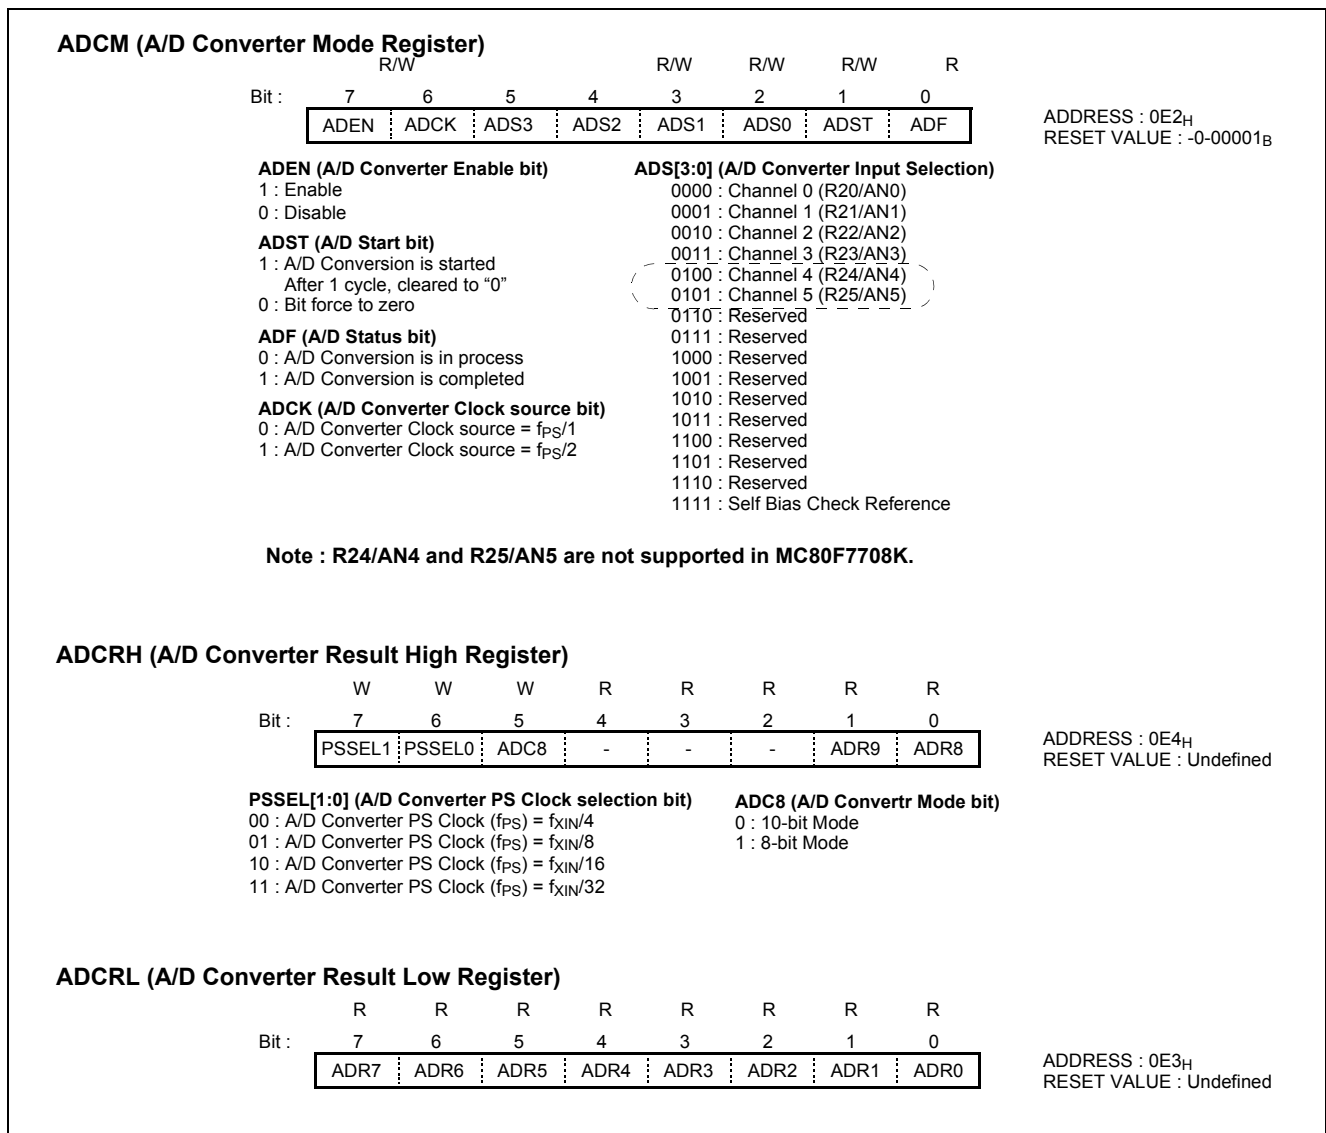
ADCM (A/D Converter Mode Register)

| | R/W | | | | R/W | R/W | R/W | R |
|---|---|---|---|---|---|---|---|---|
| Bit : | 7 | 6 | 5 | 4 | 3 | 2 | 1 | 0 |
| | ADEN | ADCK | ADS3 | ADS2 | ADS1 | ADS0 | ADST | ADF |

ADDRESS : $0E2_H$
RESET VALUE : $-0-00001_B$

ADEN (A/D Converter Enable bit)
1 : Enable
0 : Disable

ADST (A/D Start bit)
1 : A/D Conversion is started
After 1 cycle, cleared to "0"
0 : Bit force to zero

ADF (A/D Status bit)
0 : A/D Conversion is in process
1 : A/D Conversion is completed

ADCK (A/D Converter Clock source bit)
0 : A/D Converter Clock source = $f_{PS}/1$
1 : A/D Converter Clock source = $f_{PS}/2$

ADS[3:0] (A/D Converter Input Selection)
0000 : Channel 0 (R20/AN0)
0001 : Channel 1 (R21/AN1)
0010 : Channel 2 (R22/AN2)
0011 : Channel 3 (R23/AN3)
0100 : Channel 4 (R24/AN4)
0101 : Channel 5 (R25/AN5)
0110 : Reserved
0111 : Reserved
1000 : Reserved
1001 : Reserved
1010 : Reserved
1011 : Reserved
1100 : Reserved
1101 : Reserved
1110 : Reserved
1111 : Self Bias Check Reference

Note : R24/AN4 and R25/AN5 are not supported in MC80F7708K.

ADCRH (A/D Converter Result High Register)

| | W | W | W | R | R | R | R | R |
|---|---|---|---|---|---|---|---|---|
| Bit : | 7 | 6 | 5 | 4 | 3 | 2 | 1 | 0 |
| | PSSEL1 | PSSEL0 | ADC8 | - | - | - | ADR9 | ADR8 |

ADDRESS : $0E4_H$
RESET VALUE : Undefined

PSSEL[1:0] (A/D Converter PS Clock selection bit)
00 : A/D Converter PS Clock ($f_{PS}$) = $f_{XIN}/4$
01 : A/D Converter PS Clock ($f_{PS}$) = $f_{XIN}/8$
10 : A/D Converter PS Clock ($f_{PS}$) = $f_{XIN}/16$
11 : A/D Converter PS Clock ($f_{PS}$) = $f_{XIN}/32$

ADC8 (A/D Convertr Mode bit)
0 : 10-bit Mode
1 : 8-bit Mode

ADCRL (A/D Converter Result Low Register)

| | R | R | R | R | R | R | R | R |
|---|---|---|---|---|---|---|---|---|
| Bit : | 7 | 6 | 5 | 4 | 3 | 2 | 1 | 0 |
| | ADR7 | ADR6 | ADR5 | ADR4 | ADR3 | ADR2 | ADR1 | ADR0 |

ADDRESS : $0E3_H$
RESET VALUE : Undefined